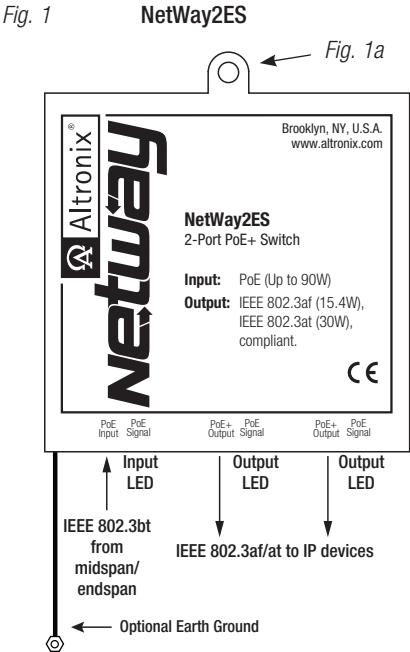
Fig. 1 NetWay2ES

Fig. 1a

Altronix®

NetWay

Brooklyn, NY, U.S.A.
www.altronix.com

NetWay2ES
2-Port PoE+ Switch

Input: PoE (Up to 90W)
Output: IEEE 802.3af (15.4W), IEEE 802.3at (30W), compliant.

CE

PoE Input PoE Signal
PoE+ Output PoE Signal
PoE+ Output PoE Signal

Input LED
Output LED
Output LED

IEEE 802.3bt from midspan/ endspan

IEEE 802.3af/at to IP devices

Optional Earth Ground